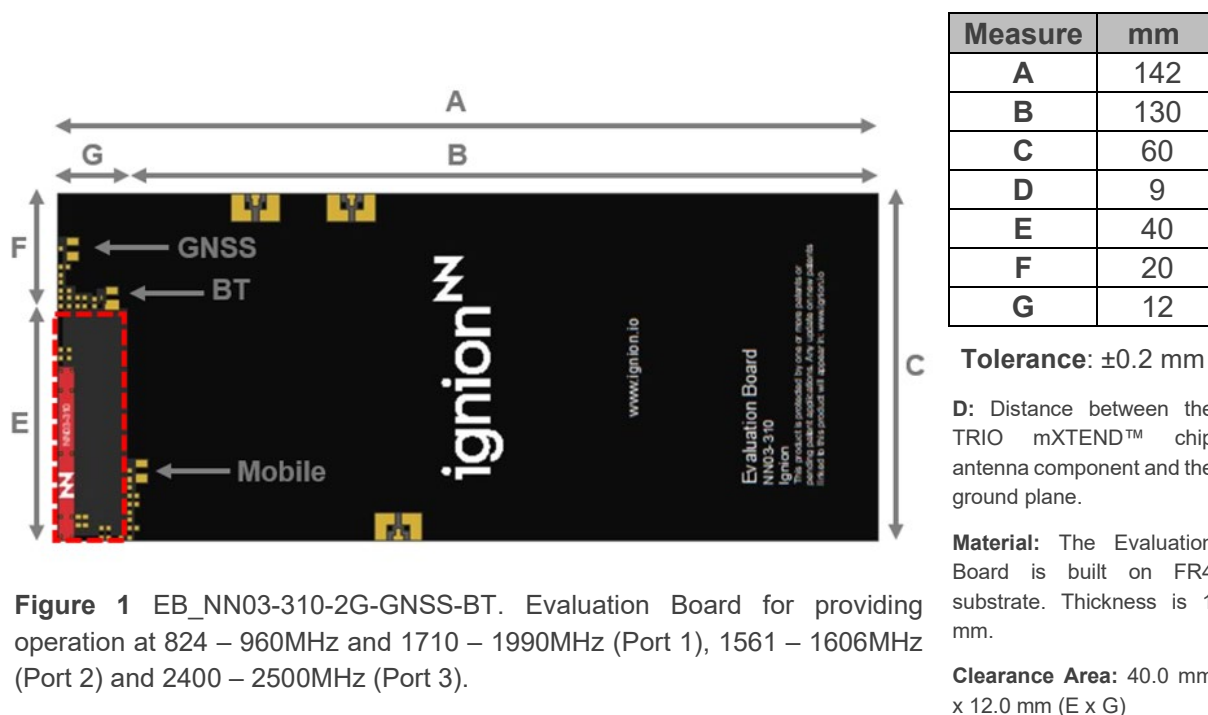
A

G

B

F

GNSS

BT

E

Mobile

C

ignion

www.ignion.io

Evaluation Board
NN03-310
Ignion
This product is protected by one or more patents or pending patent applications. Any update on new patents linked to this product will appear in: www.ignion.io

NN03-310

| Measure | mm |
|---|---|
| A | 142 |
| B | 130 |
| C | 60 |
| D | 9 |
| E | 40 |
| F | 20 |
| G | 12 |

Tolerance: ±0.2 mm

D: Distance between the TRIO mXTEND™ chip antenna component and the ground plane.

Material: The Evaluation Board is built on FR4 substrate. Thickness is 1 mm.

Clearance Area: 40.0 mm x 12.0 mm (E x G)

Figure 1 EB_NN03-310-2G-GNSS-BT. Evaluation Board for providing operation at 824 – 960MHz and 1710 – 1990MHz (Port 1), 1561 – 1606MHz (Port 2) and 2400 – 2500MHz (Port 3).